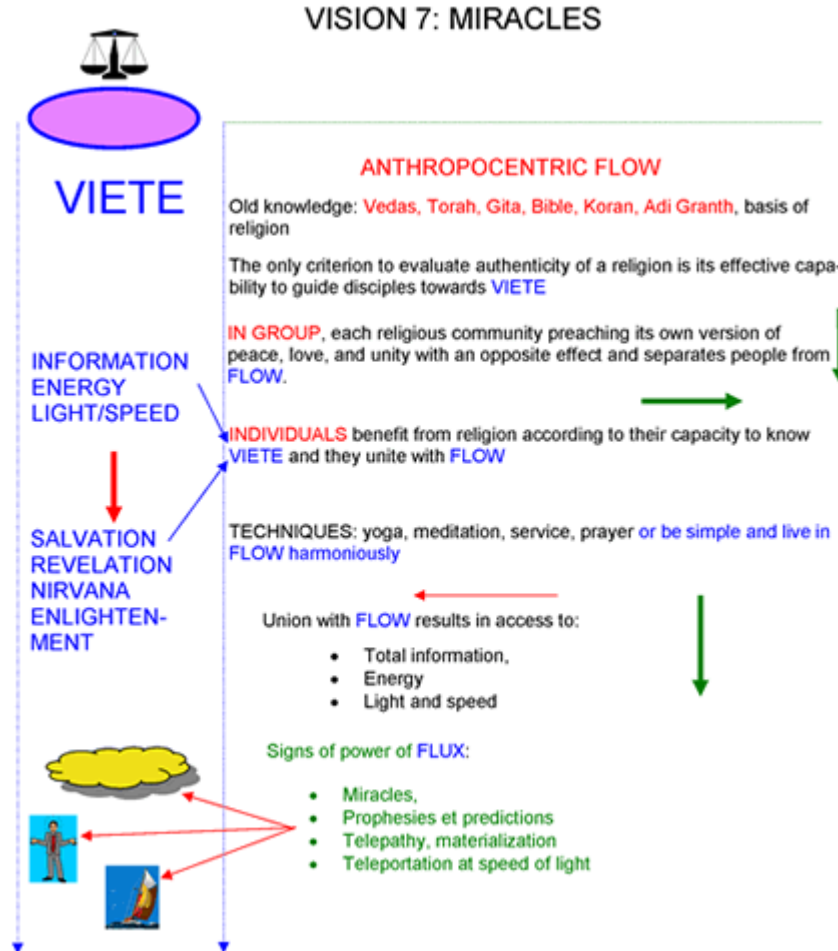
VISION 7: MIRACLES

VIETE

INFORMATION
ENERGY
LIGHT/SPEED

SALVATION
REVELATION
NIRVANA
ENLIGHTENMENT

ANTHROPOCENTRIC FLOW

Old knowledge: Vedas, Torah, Gita, Bible, Koran, Adi Granth, basis of religion

The only criterion to evaluate authenticity of a religion is its effective capability to guide disciples towards VIETE

IN GROUP, each religious community preaching its own version of peace, love, and unity with an opposite effect and separates people from FLOW.

INDIVIDUALS benefit from religion according to their capacity to know VIETE and they unite with FLOW

TECHNIQUES: yoga, meditation, service, prayer or be simple and live in FLOW harmoniously

Union with FLOW results in access to:

- Total information,
- Energy
- Light and speed

Signs of power of FLUX:

- Miracles,
- Prophesies et predictions
- Telepathy, materialization
- Teleportation at speed of light